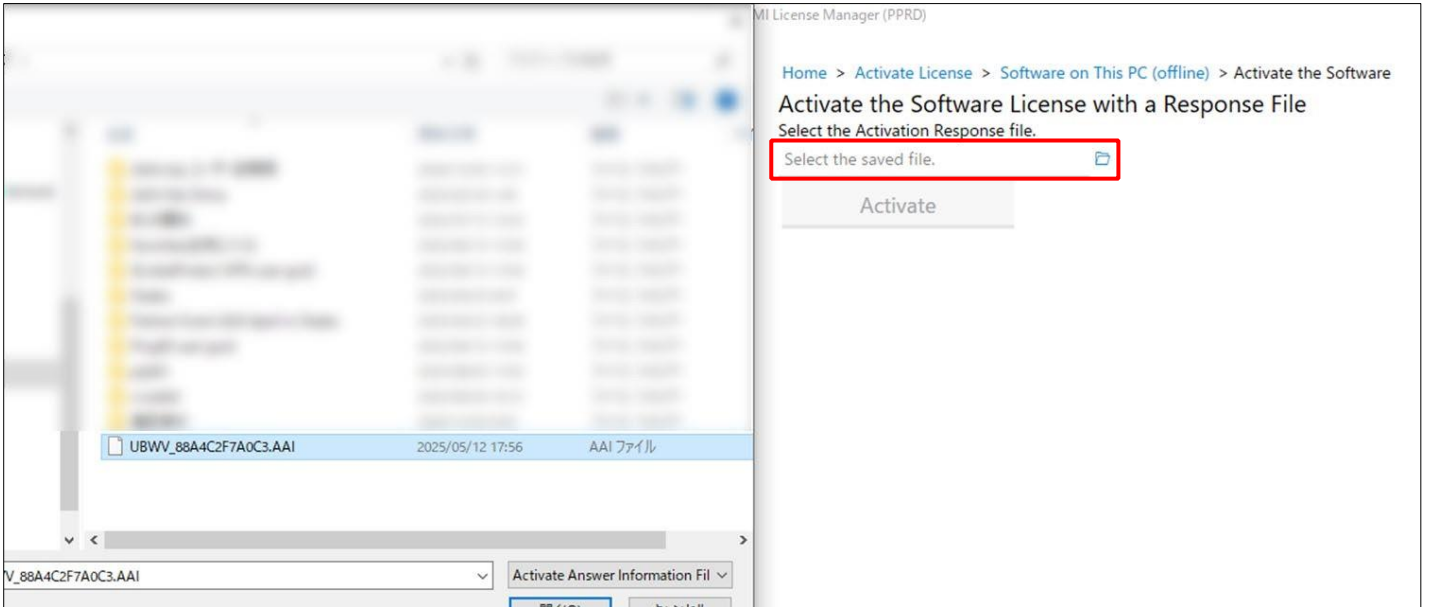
MI License Manager (PPRD)

Home > Activate License > Software on This PC (offline) > Activate the Software

Activate the Software License with a Response File

Select the Activation Response file.

Select the saved file.

Activate

UBWV_88A4C2F7A0C3.AAI 2025/05/12 17:56 AAI ファイル

V_88A4C2F7A0C3.AAI

Activate Answer Information Fil

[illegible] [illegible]